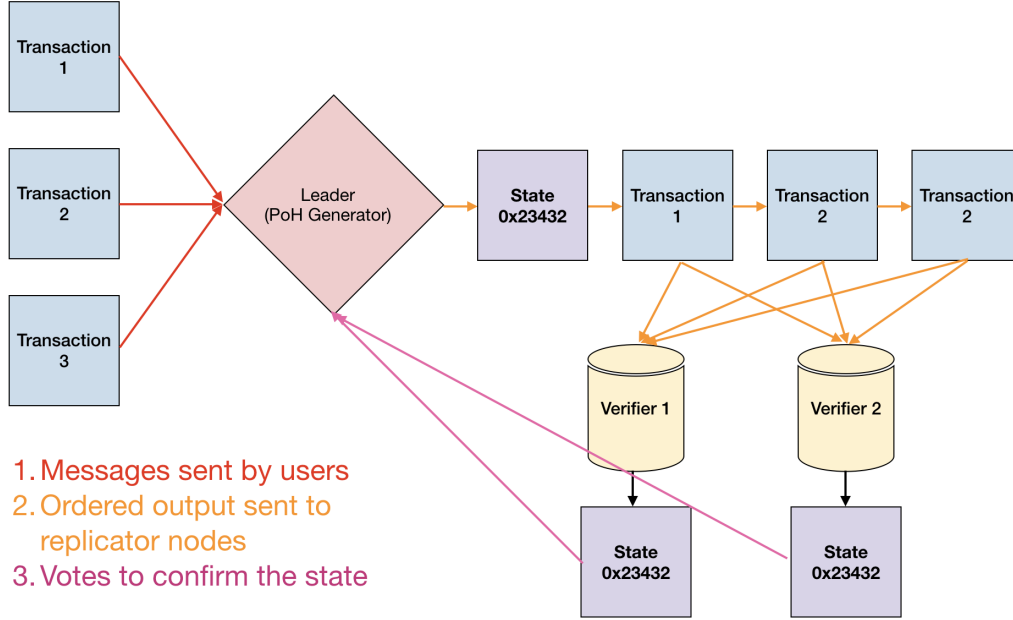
Transaction 1

Transaction 2

Transaction 3

Leader (PoH Generator)

State 0x23432

Transaction 1

Transaction 2

Transactio 2

Verifier 1

Verifier 2

State 0x23432

State 0x23432

1. Messages sent by users
2. Ordered output sent to replicator nodes
3. Votes to confirm the state